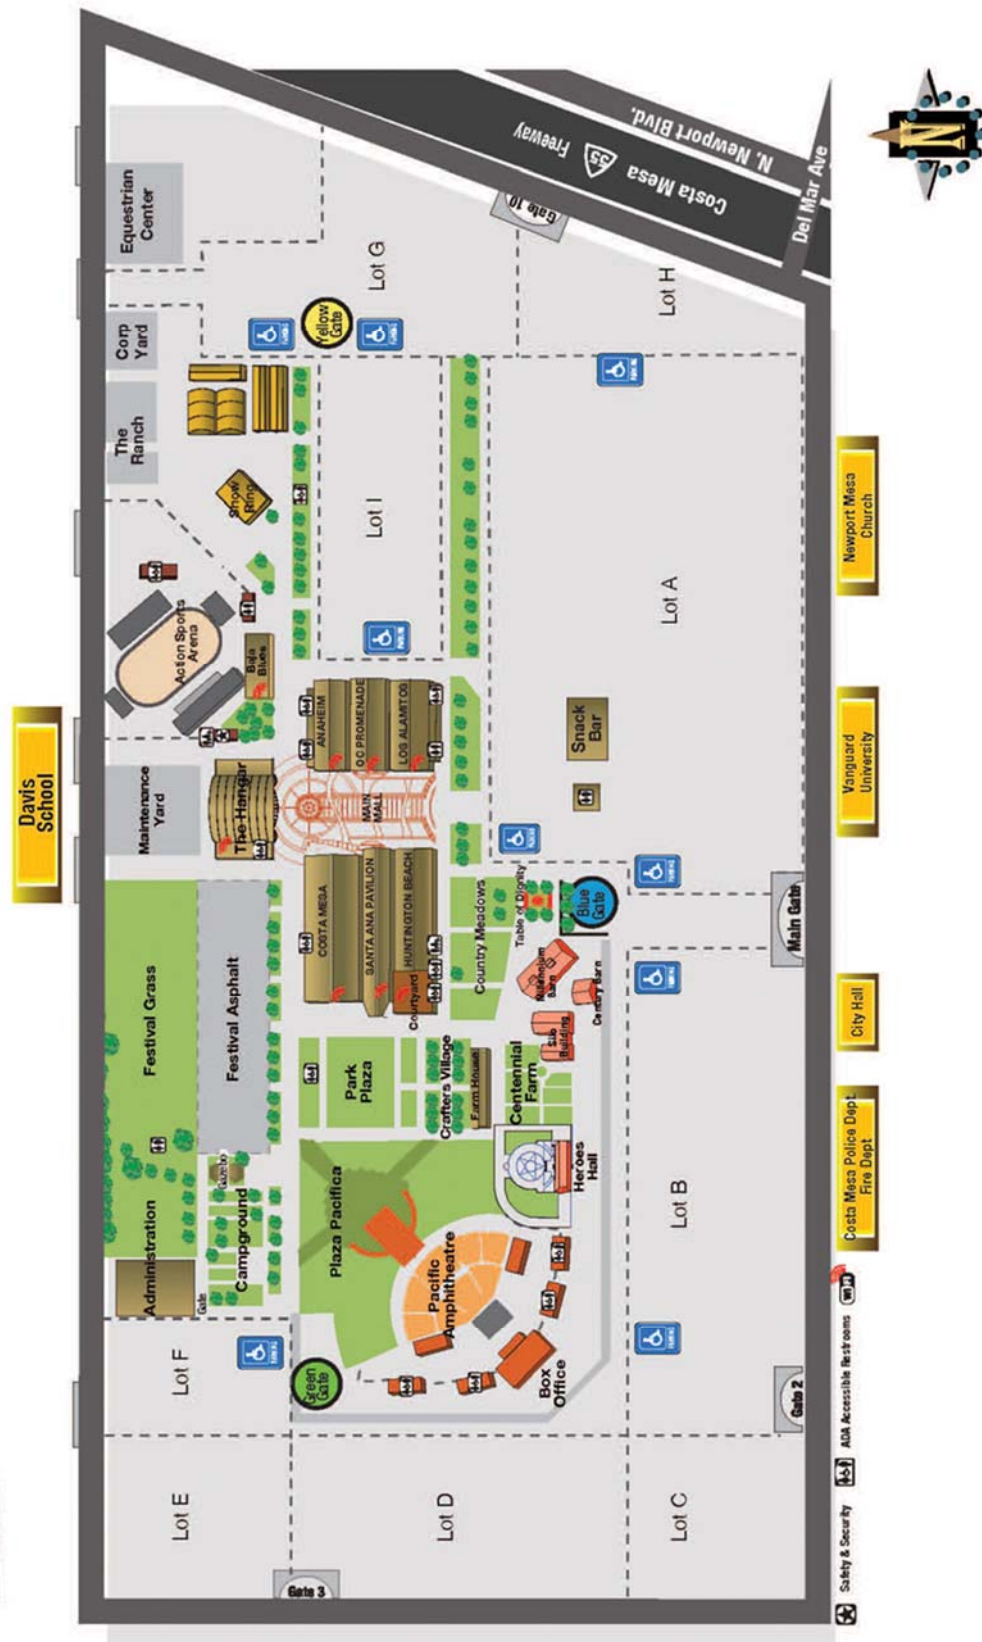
N. Newport Blvd.
Costa Mesa
55
Freeway
Del Mar Ave
Gate 10
Equestrian Center
Lot G
Yellow Gate
Lot H
Corp Yard
The Ranch
Show Ring
Lot I
Action Sports Arena
Baja Blues
Davis School
ANAHEIM
OC PROMENADE
LOS ALAMITOS
MAIN MALL
Maintenance Yard
The Hangar
Snack Bar
Lot A
Newport Mesa Church
Vanguard University
COSTA MESA
SANTA ANA PAVILION
HUNTINGTON BEACH
Courtyard
Country Meadows
Table of Dignity
Blue Gate
Main Gate
Festival Grass
Festival Asphalt
Millennium Barn
Centennial Farm
Silo Building
Creamery Barn
Park Plaza
Crafters Village
Farm House
City Hall
Heroes Hall
Lot B
Costa Mesa Police Dept Fire Dept
Gazebo
Campground
Plaza Pacifica
Pacific Amphitheatre
Administration
Gate
Lot F
Green Gate
Box Office
Gate 2
Lot E
Lot D
Lot C
Gate 3
Safety & Security
ADA Accessible Restrooms
WiFi